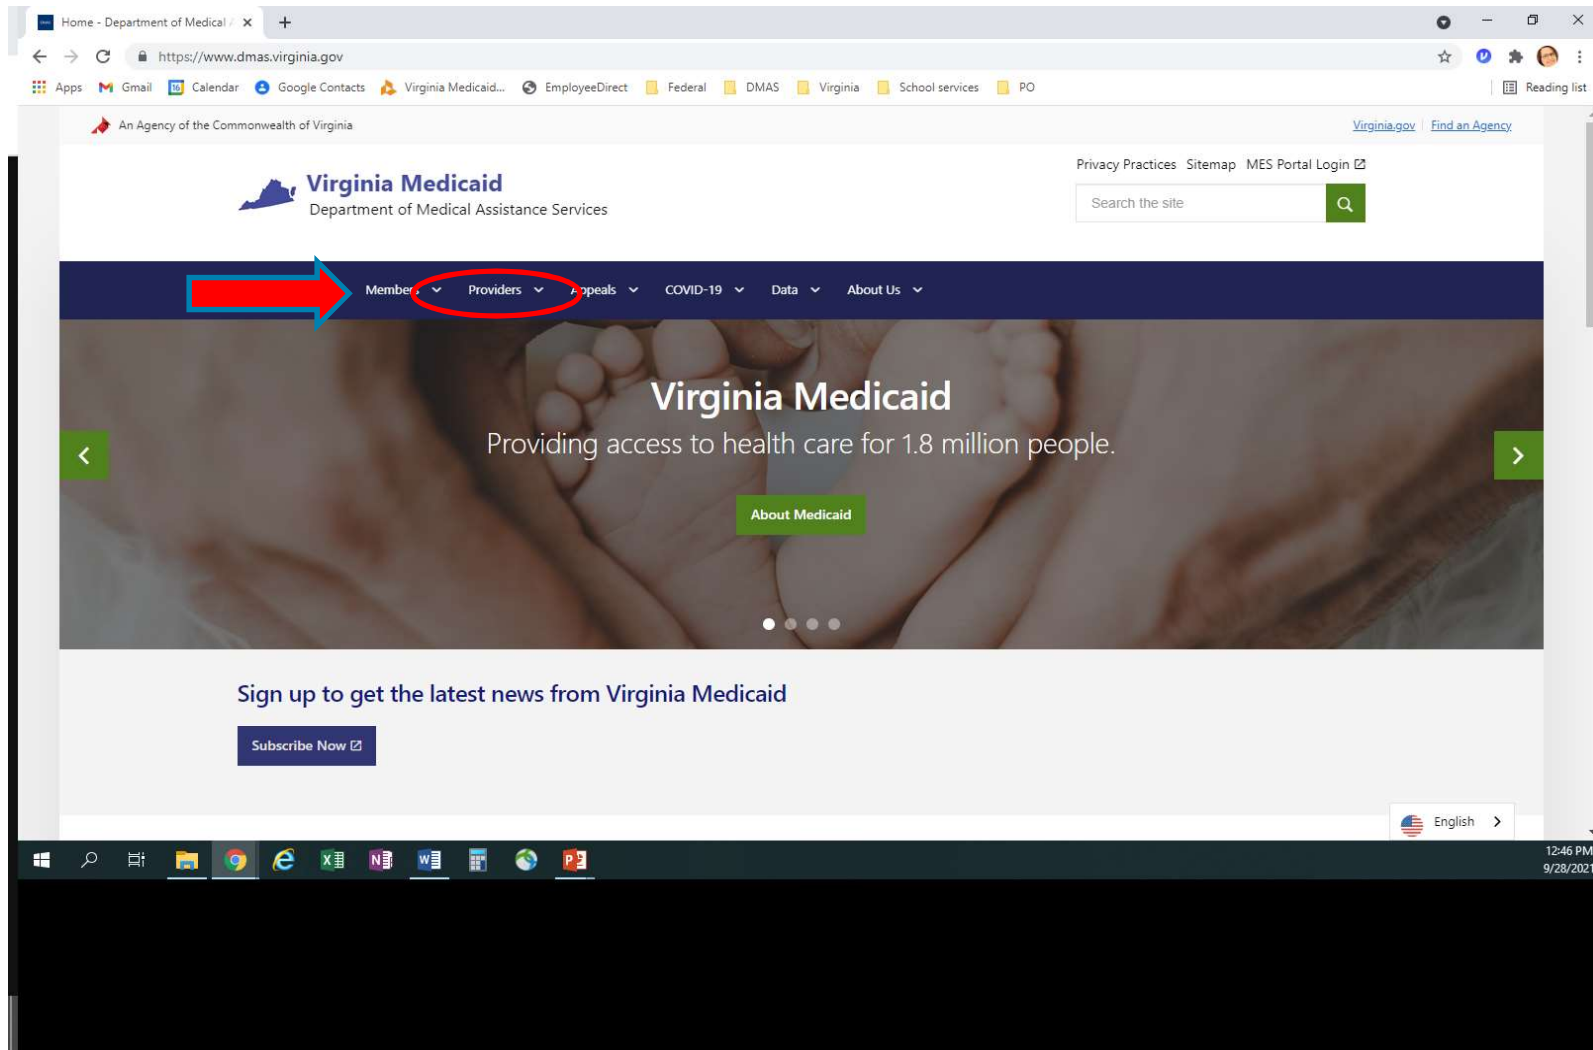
Home - Department of Medical A ×

https://www.dmas.virginia.gov

Apps Gmail Calendar Google Contacts Virginia Medicaid... EmployeeDirect Federal DMAS Virginia School services PO Reading list

An Agency of the Commonwealth of Virginia

Virginia.gov | Find an Agency

Virginia Medicaid
Department of Medical Assistance Services

Privacy Practices Sitemap MES Portal Login

Search the site

Member Providers Appeals COVID-19 Data About Us

Virginia Medicaid
Providing access to health care for 1.8 million people.

About Medicaid

Sign up to get the latest news from Virginia Medicaid

Subscribe Now

English

12:46 PM
9/28/2021